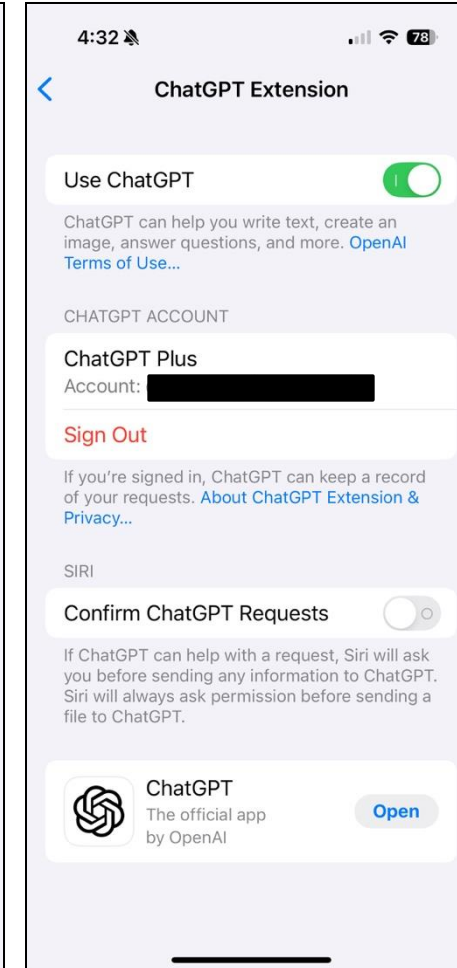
4:32

78

ChatGPT Extension

Use ChatGPT

ChatGPT can help you write text, create an image, answer questions, and more. OpenAI Terms of Use...

CHATGPT ACCOUNT

ChatGPT Plus
Account: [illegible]

Sign Out

If you're signed in, ChatGPT can keep a record of your requests. About ChatGPT Extension & Privacy...

SIRI

Confirm ChatGPT Requests

If ChatGPT can help with a request, Siri will ask you before sending any information to ChatGPT. Siri will always ask permission before sending a file to ChatGPT.

ChatGPT
The official app by OpenAI

Open